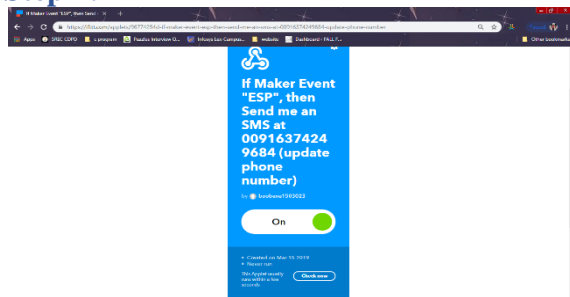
If Maker Event "ESP", then Send

https://ifttt.com/applets/96774358d-if-maker-event-esp-then-send-me-an-sms-at-00916374249684-update-phone-number

Apps SREC CDPD c program Puzzles Interview Q... Infosys Eco Campus... website Dashboard - FALL P... Other bookmarks

If Maker Event "ESP", then Send me an SMS at 00916374249684 (update phone number)

by boobana1593022

On

Created on Mar 15 2019

Never run

This Applet usually runs within a few seconds

Check now